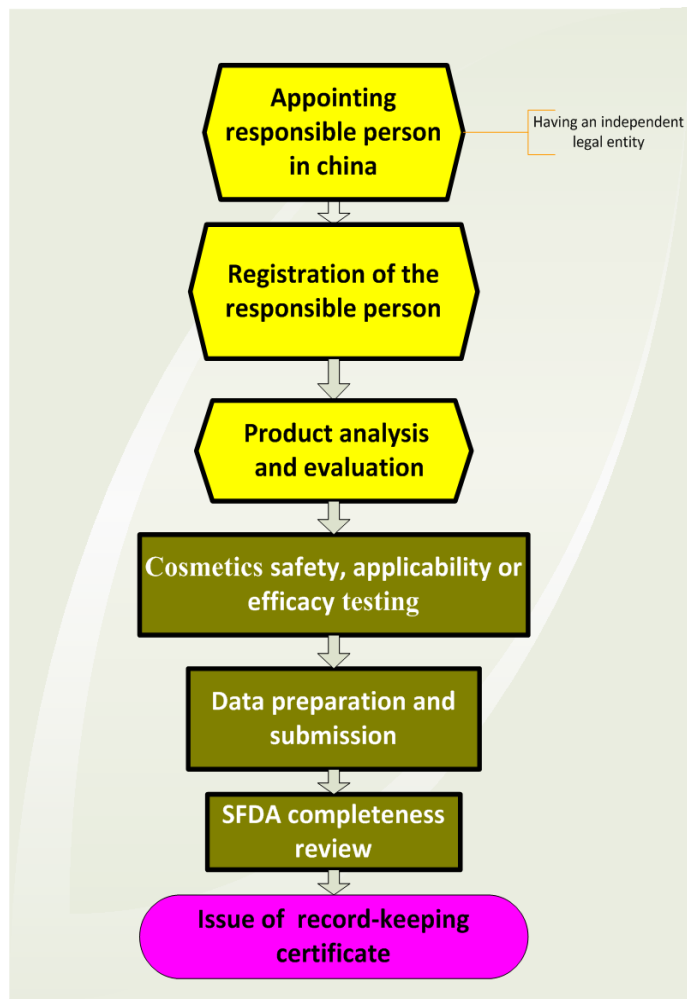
Appointing responsible person in china

Having an independent legal entity

Registration of the responsible person

Product analysis and evaluation

Cosmetics safety, applicability or efficacy testing

Data preparation and submission

SFDA completeness review

Issue of record-keeping certificate